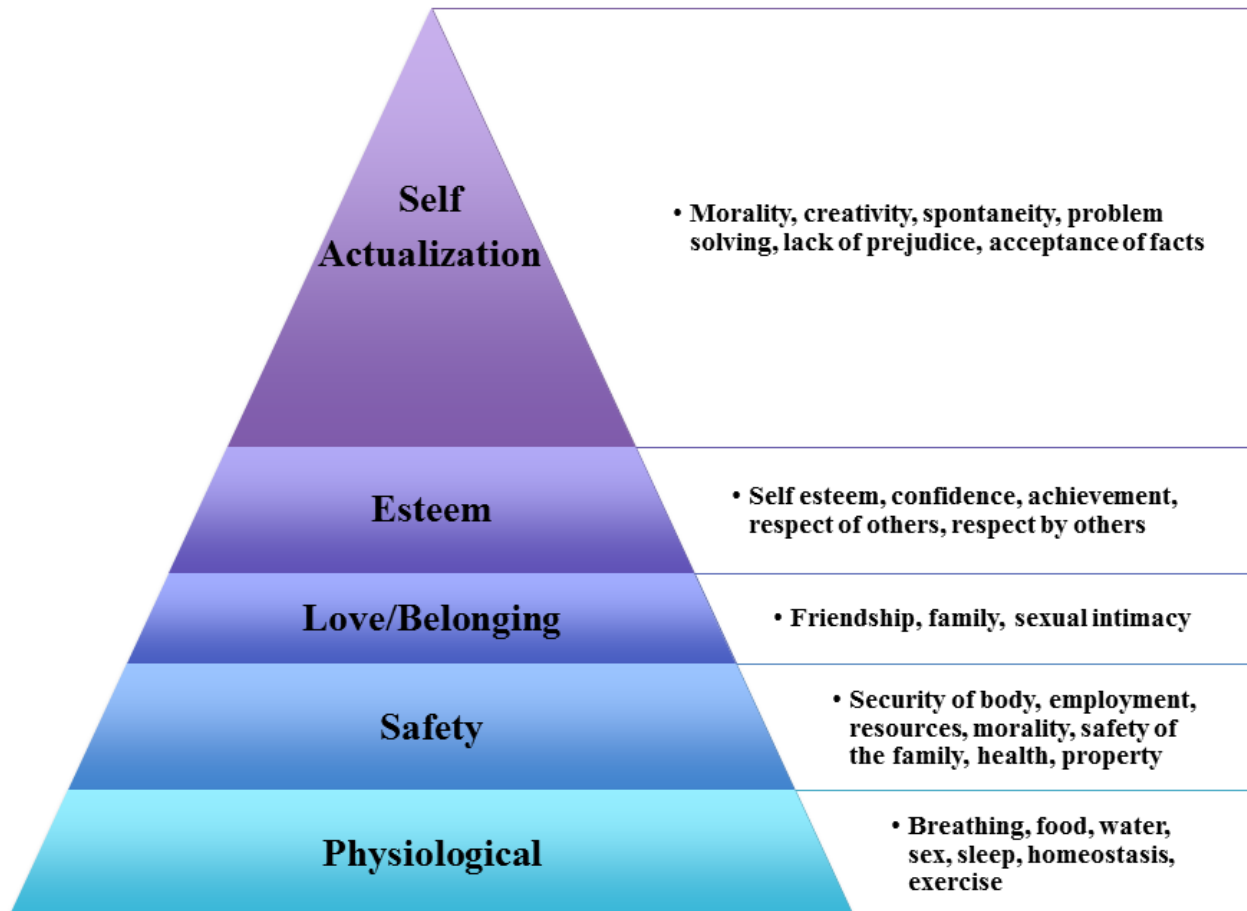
Self Actualization

• Morality, creativity, spontaneity, problem solving, lack of prejudice, acceptance of facts

Esteem

• Self esteem, confidence, achievement, respect of others, respect by others

Love/Belonging

• Friendship, family, sexual intimacy

Safety

• Security of body, employment, resources, morality, safety of the family, health, property

Physiological

• Breathing, food, water, sex, sleep, homeostasis, exercise